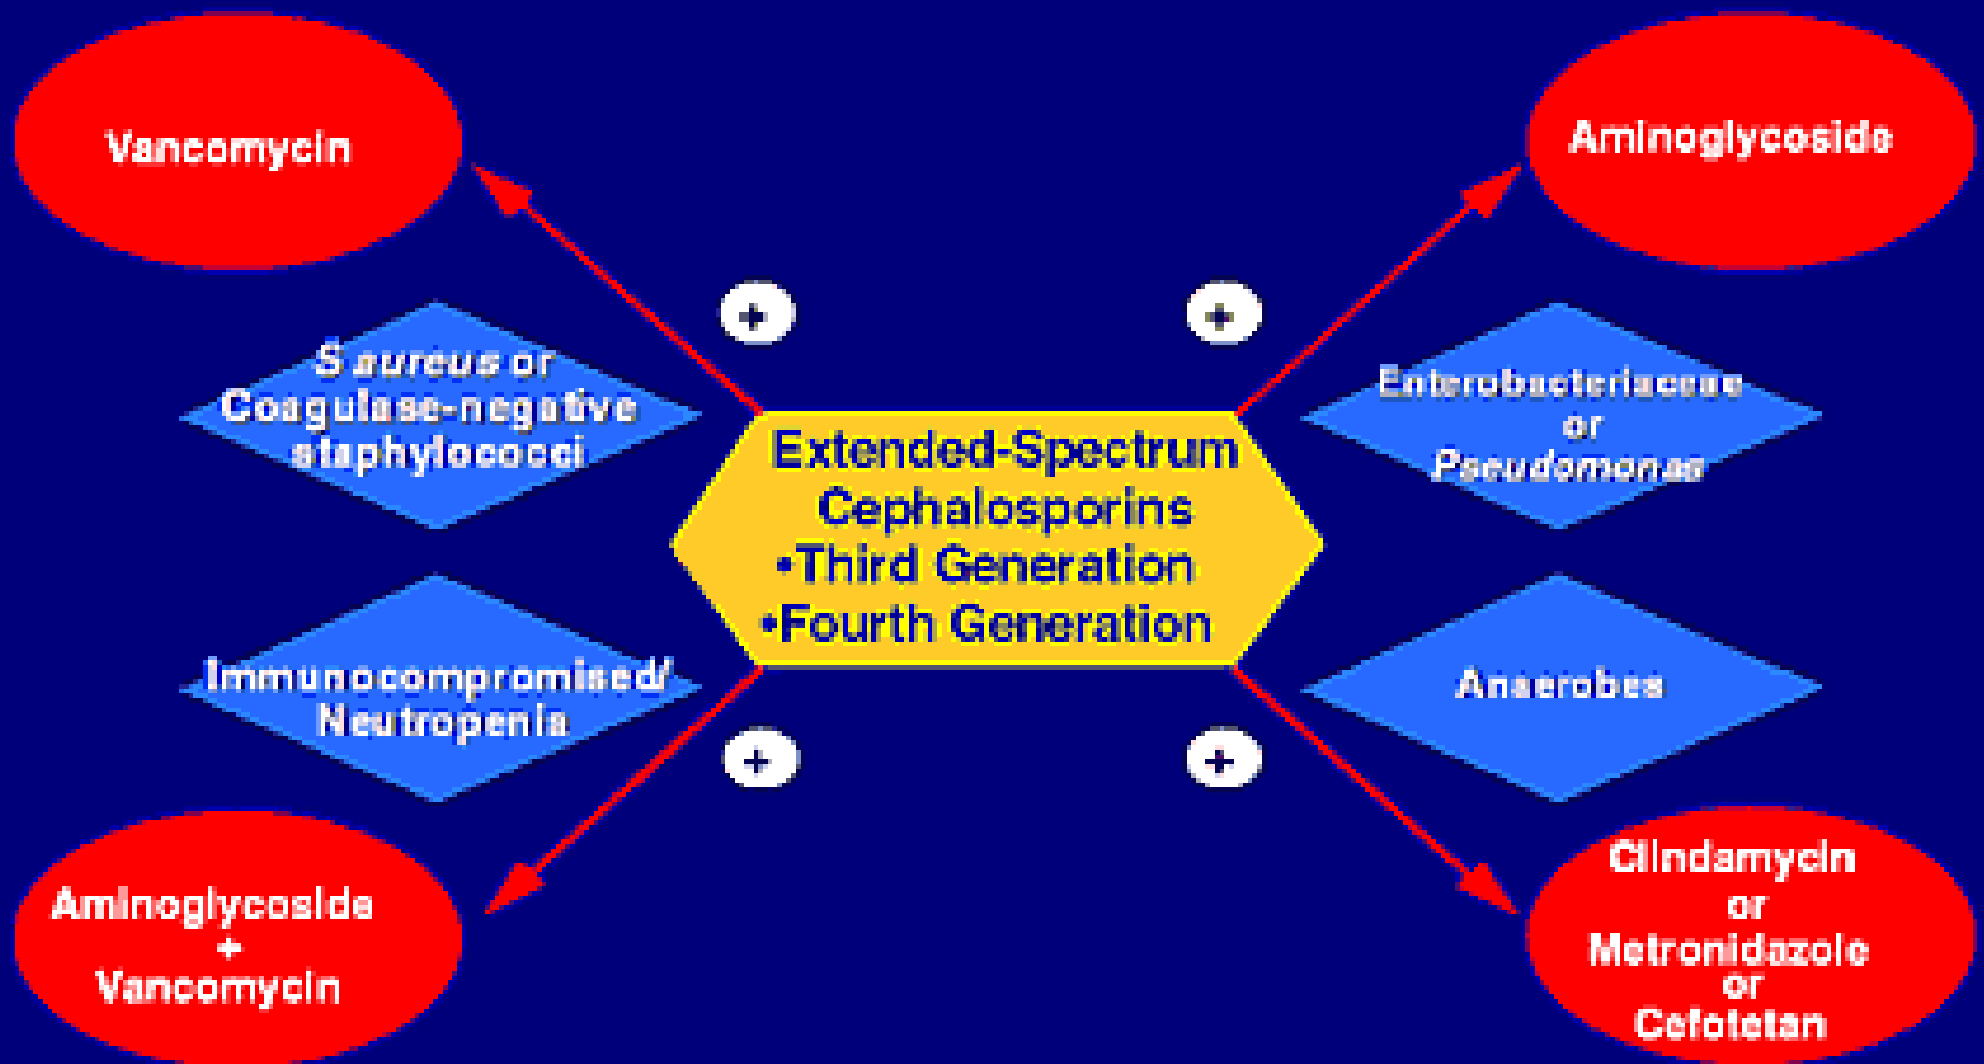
Vancomycin

Aminoglycoside

+

+

S aureus or Coagulase-negative staphylococci

Enterobacteriaceae or Pseudomonas

Extended-Spectrum Cephalosporins
•Third Generation
•Fourth Generation

Immunocompromised/ Neutropenia

Anaerobes

+

+

Aminoglycoside
+
Vancomycin

Clindamycin
or
Metronidazole
or
Cefotetan